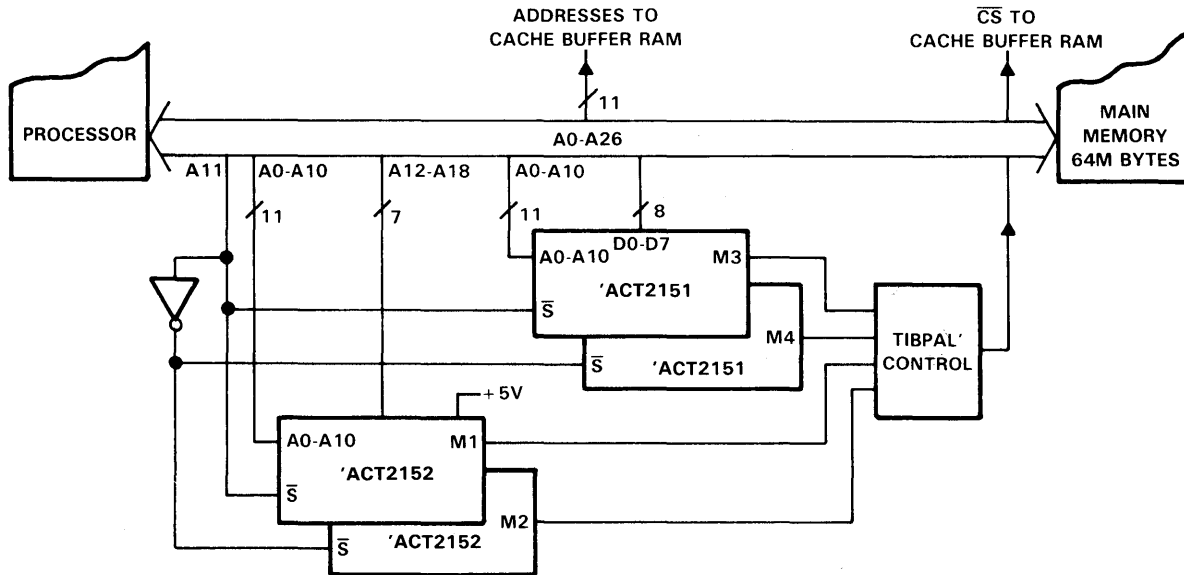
ADDRESSES TO CACHE BUFFER RAM

$\overline{CS}$ TO CACHE BUFFER RAM

11

PROCESSOR

A0-A26

MAIN MEMORY 64M BYTES

A11

A0-A10

A12-A18

A0-A10

11

7

11

8

A0-A10

D0-D7

M3

'ACT2151

$\overline{S}$

M4

$\overline{S}$

'ACT2151

TIBPAL' CONTROL

+5V

A0-A10

M1

'ACT2152

$\overline{S}$

M2

$\overline{S}$

'ACT2152